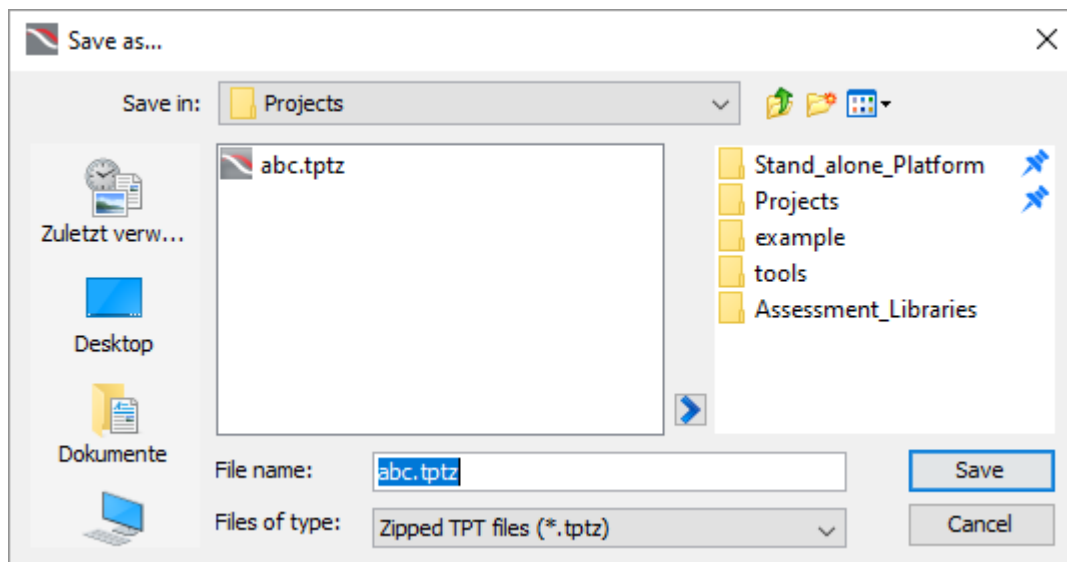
Save as...

Save in: Projects

Zuletzt verw...

Desktop

Dokumente

abc.tptz

Stand_alone_Platform
Projects
example
tools
Assessment_Libraries

File name: abc.tptz

Files of type: Zipped TPT files (*.tptz)

Save

Cancel